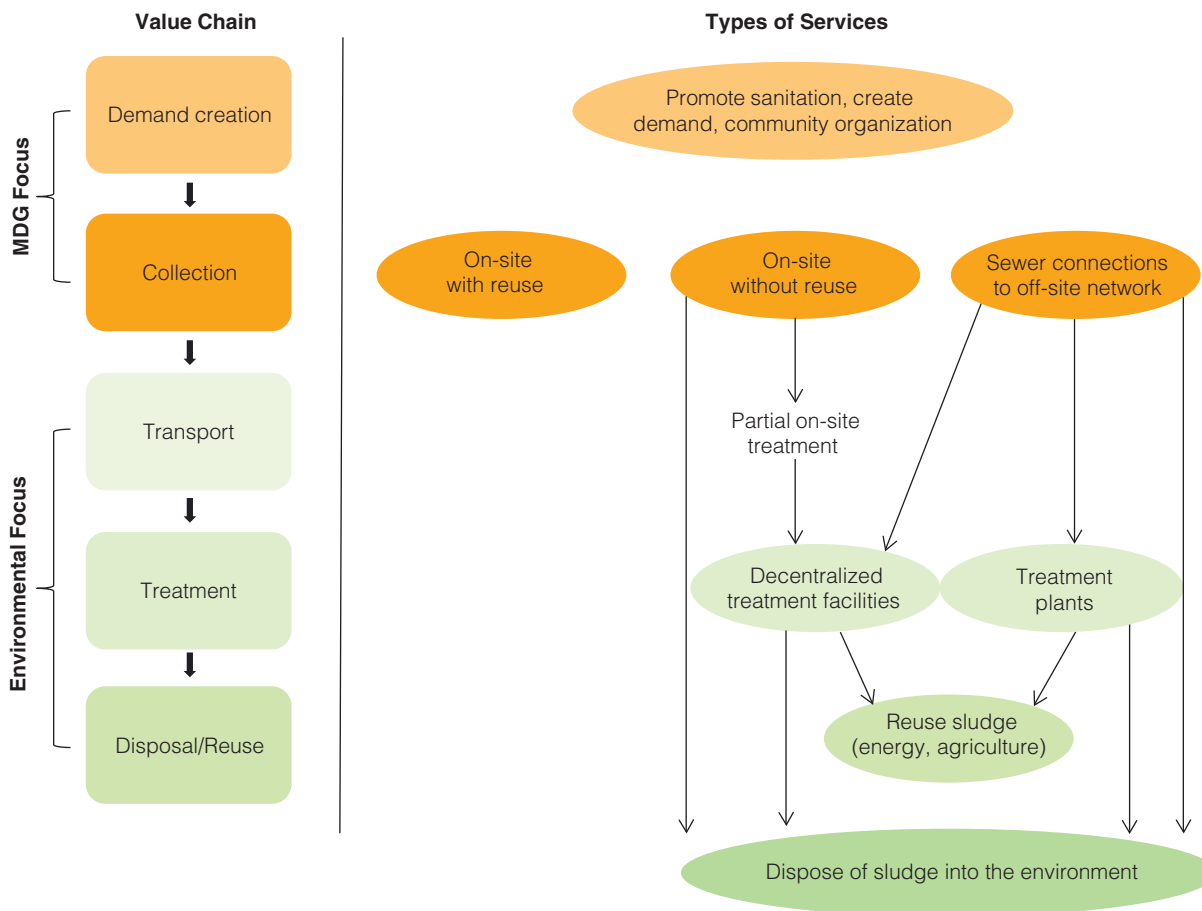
Value Chain

Types of Services

MDG Focus

Environmental Focus

Demand creation

Collection

Transport

Treatment

Disposal/Reuse

Promote sanitation, create demand, community organization

On-site with reuse

On-site without reuse

Sewer connections to off-site network

Partial on-site treatment

Decentralized treatment facilities

Treatment plants

Reuse sludge (energy, agriculture)

Dispose of sludge into the environment